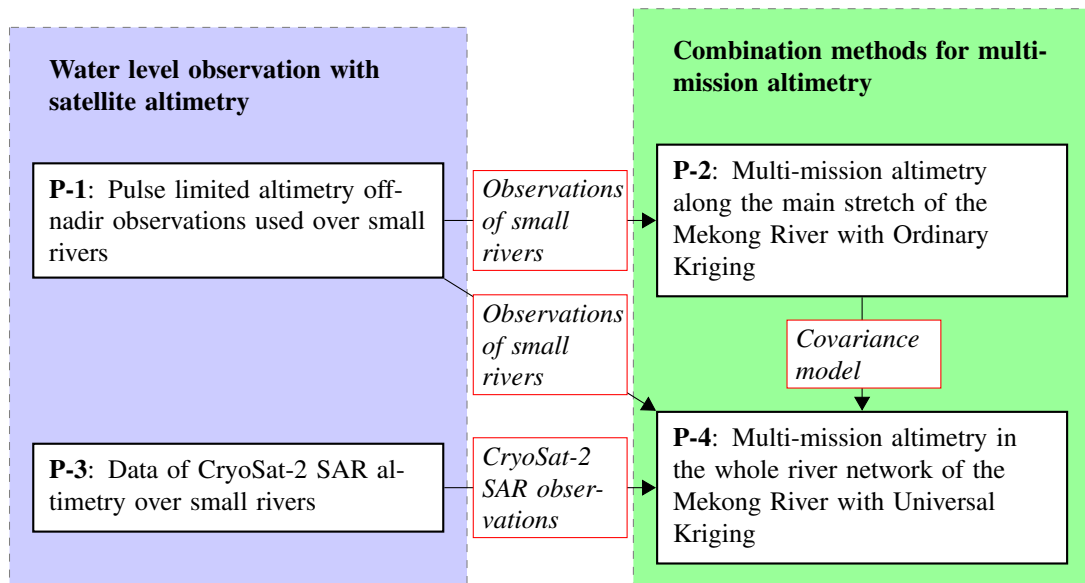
Water level observation with satellite altimetry

P-1: Pulse limited altimetry off-nadir observations used over small rivers

P-3: Data of CryoSat-2 SAR altimetry over small rivers

Observations of small rivers

Observations of small rivers

CryoSat-2 SAR observations

Combination methods for multi-mission altimetry

P-2: Multi-mission altimetry along the main stretch of the Mekong River with Ordinary Kriging

Covariance model

P-4: Multi-mission altimetry in the whole river network of the Mekong River with Universal Kriging